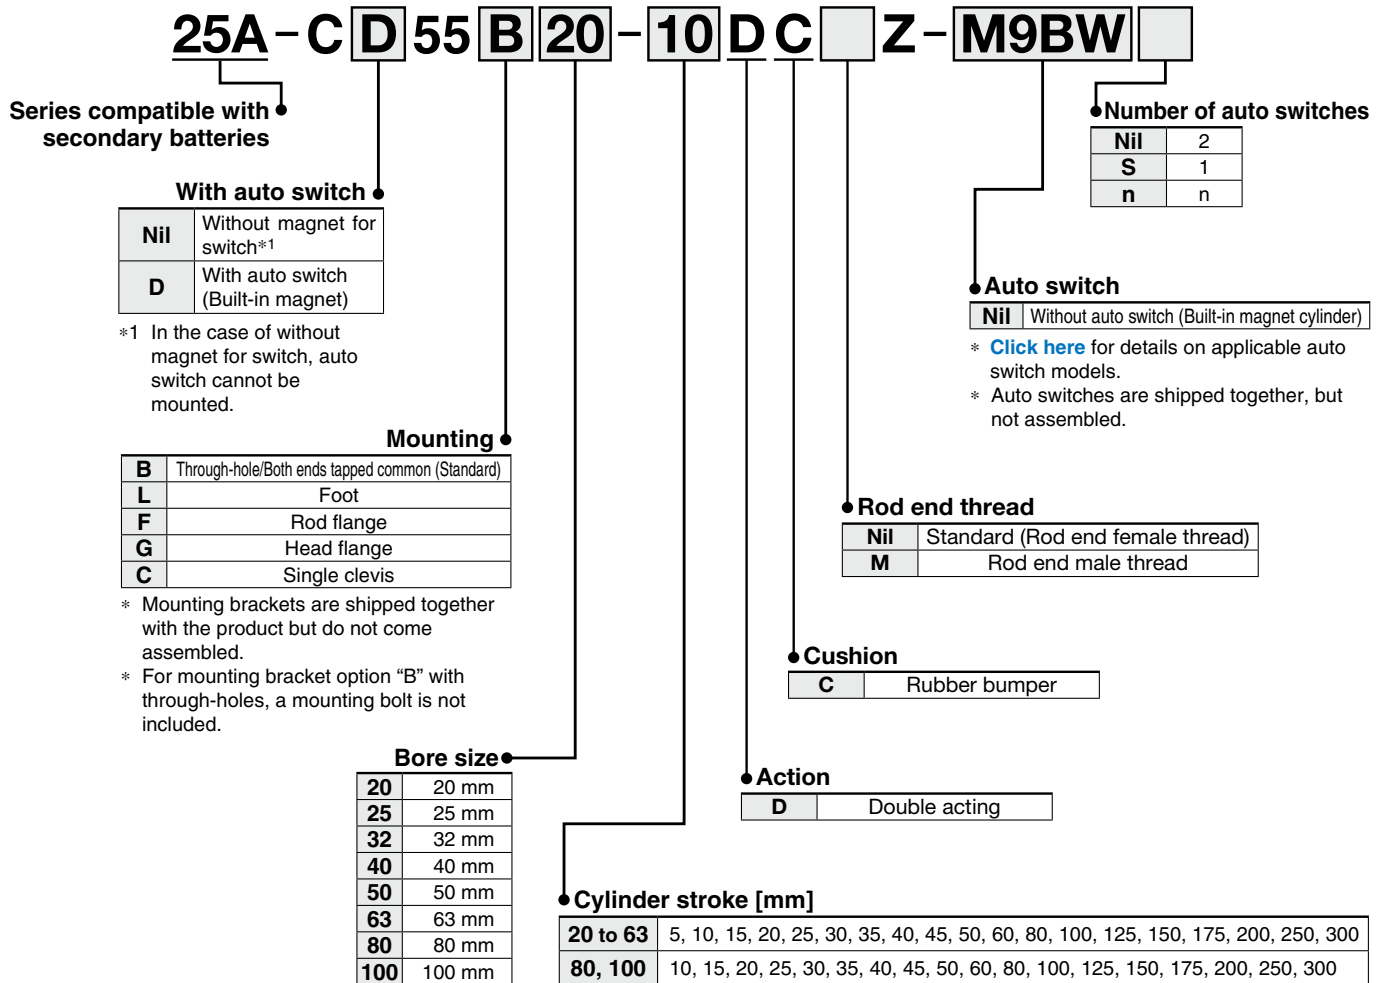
25A – C D 55 B 20 – 10 D C Z – M9BW

Series compatible with secondary batteries

With auto switch

| Nil | Without magnet for switch∗1 |
|---|---|
| D | With auto switch (Built-in magnet) |

∗1 In the case of without magnet for switch, auto switch cannot be mounted.

Mounting

| B | Through-hole/Both ends tapped common (Standard) |
|---|---|
| L | Foot |
| F | Rod flange |
| G | Head flange |
| C | Single clevis |

∗ Mounting brackets are shipped together with the product but do not come assembled.
∗ For mounting bracket option “B” with through-holes, a mounting bolt is not included.

Bore size

| 20 | 20 mm |
|---|---|
| 25 | 25 mm |
| 32 | 32 mm |
| 40 | 40 mm |
| 50 | 50 mm |
| 63 | 63 mm |
| 80 | 80 mm |
| 100 | 100 mm |

Number of auto switches

| Nil | 2 |
|---|---|
| S | 1 |
| n | n |

Auto switch

| Nil | Without auto switch (Built-in magnet cylinder) |
|---|---|

∗ Click here for details on applicable auto switch models.
∗ Auto switches are shipped together, but not assembled.

Rod end thread

| Nil | Standard (Rod end female thread) |
|---|---|
| M | Rod end male thread |

Cushion

| C | Rubber bumper |
|---|---|

Action

| D | Double acting |
|---|---|

Cylinder stroke [mm]

| 20 to 63 | 5, 10, 15, 20, 25, 30, 35, 40, 45, 50, 60, 80, 100, 125, 150, 175, 200, 250, 300 |
|---|---|
| 80, 100 | 10, 15, 20, 25, 30, 35, 40, 45, 50, 60, 80, 100, 125, 150, 175, 200, 250, 300 |